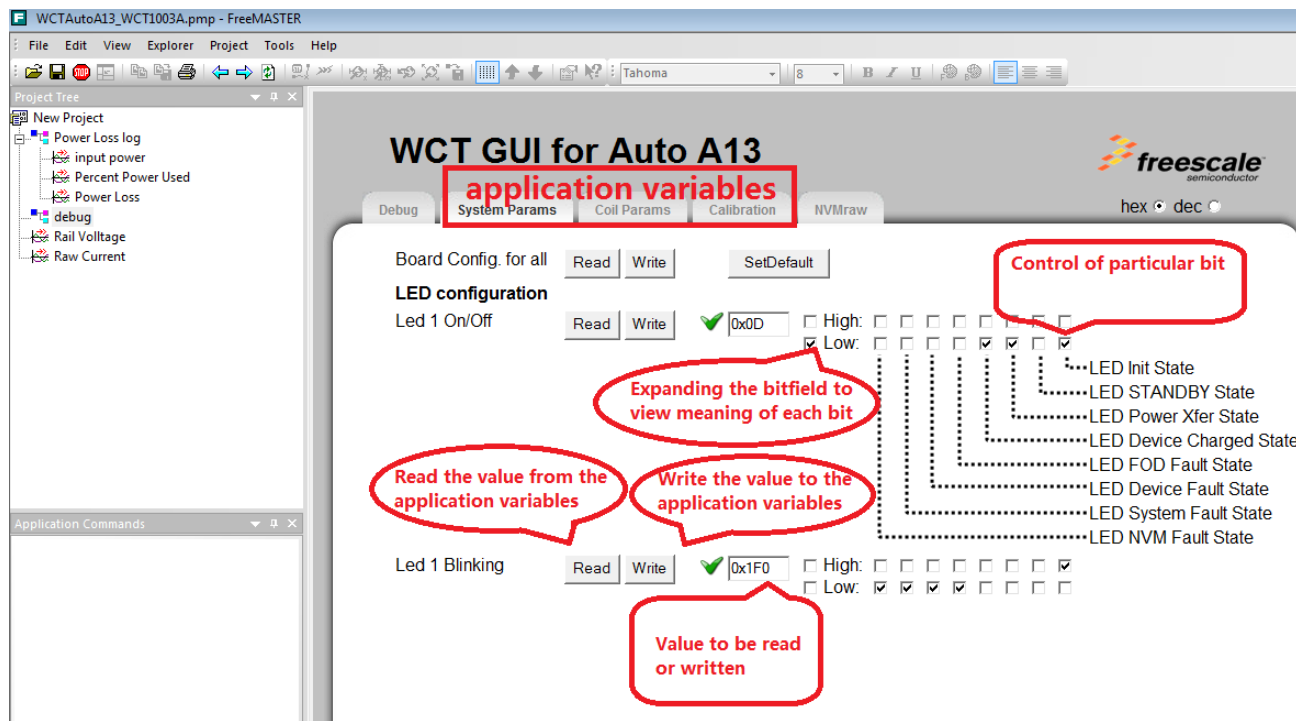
WCTAutoA13_WCT1003A.pmp - FreeMASTER

File Edit View Explorer Project Tools Help

Tahoma 8

Project Tree

New Project
Power Loss log
input power
Percent Power Used
Power Loss
debug
Rail Volltage
Raw Current

Application Commands

WCT GUI for Auto A13

freescale semiconductor

application variables

Debug System Params Coil Params Calibration NVMraw

hex dec

Board Config. for all Read Write SetDefault

Control of particular bit

LED configuration

Led 1 On/Off Read Write 0x0D High: Low:

LED Init State
LED STANDBY State
LED Power Xfer State
LED Device Charged State
LED FOD Fault State
LED Device Fault State
LED System Fault State
LED NVM Fault State

Expanding the bitfield to view meaning of each bit

Read the value from the application variables

Write the value to the application variables

Led 1 Blinking Read Write 0x1F0 High: Low:

Value to be read or written